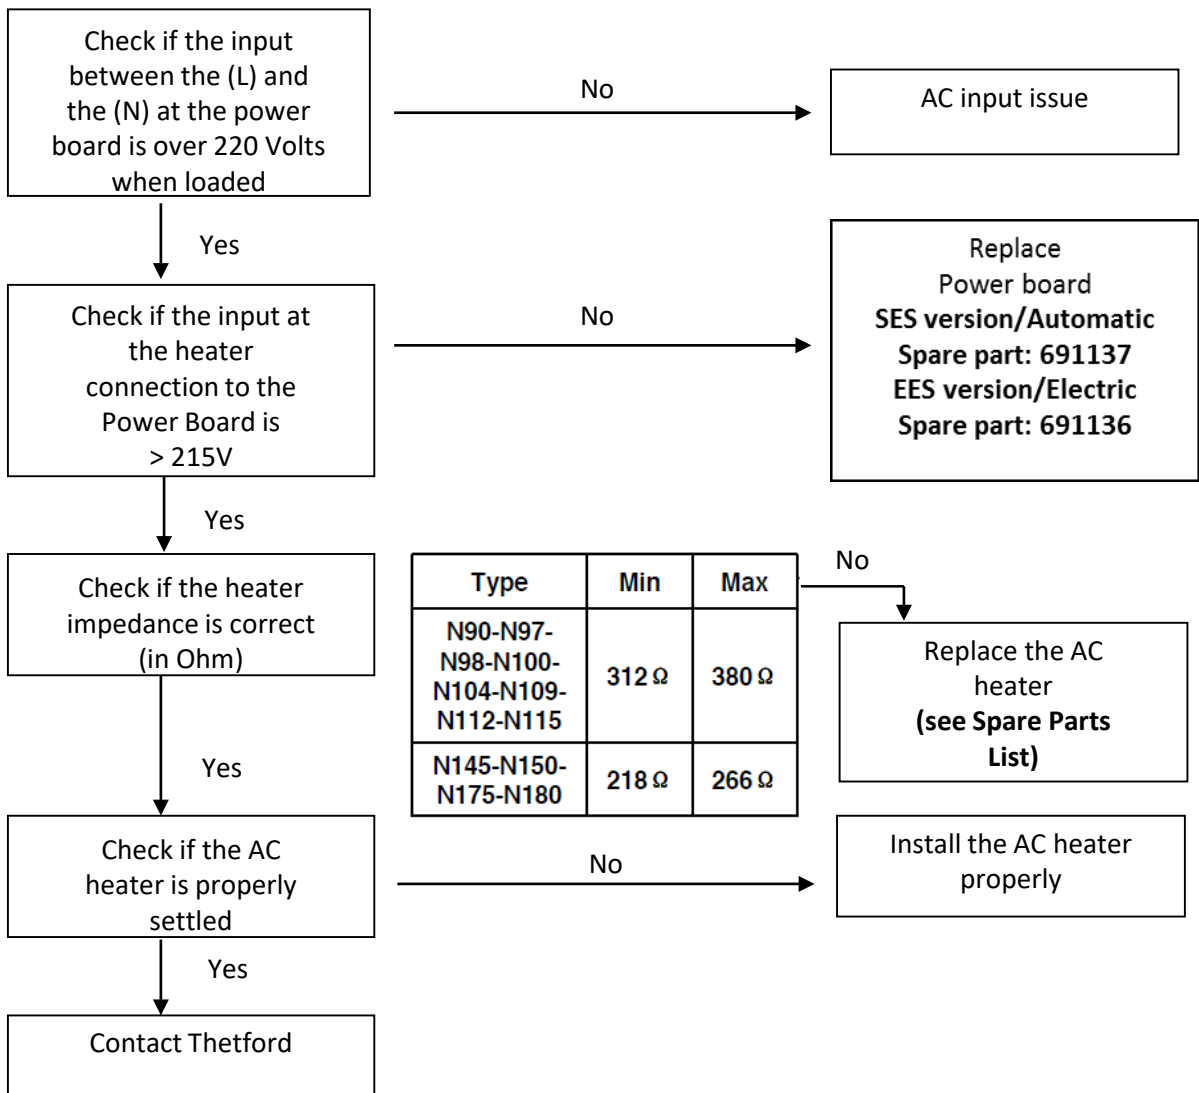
Check if the input between the (L) and the (N) at the power board is over 220 Volts when loaded

No

AC input issue

Yes

Check if the input at the heater connection to the Power Board is > 215V

No

Replace Power board
**SES version/Automatic Spare part: 691137**
**EES version/Electric Spare part: 691136**

Yes

Check if the heater impedance is correct (in Ohm)

| Type | Min | Max |
|---|---|---|
| N90-N97-N98-N100-N104-N109-N112-N115 | 312 Ω | 380 Ω |
| N145-N150-N175-N180 | 218 Ω | 266 Ω |

No

Replace the AC heater **(see Spare Parts List)**

Yes

Check if the AC heater is properly settled

No

Install the AC heater properly

Yes

Contact Thetford